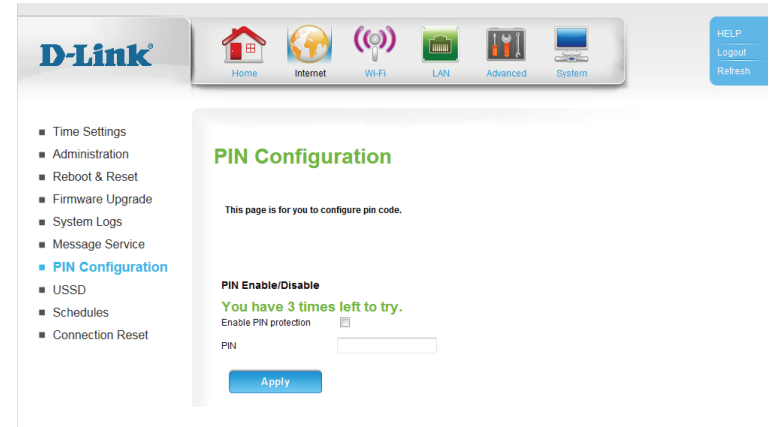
D-Link

Home
Internet
Wi-Fi
LAN
Advanced
System

HELP
Logout
Refresh

- Time Settings
- Administration
- Reboot & Reset
- Firmware Upgrade
- System Logs
- Message Service
- PIN Configuration
- USSD
- Schedules
- Connection Reset

PIN Configuration

This page is for you to configure pin code.

PIN Enable/Disable

You have 3 times left to try.

Enable PIN protection

PIN

Apply